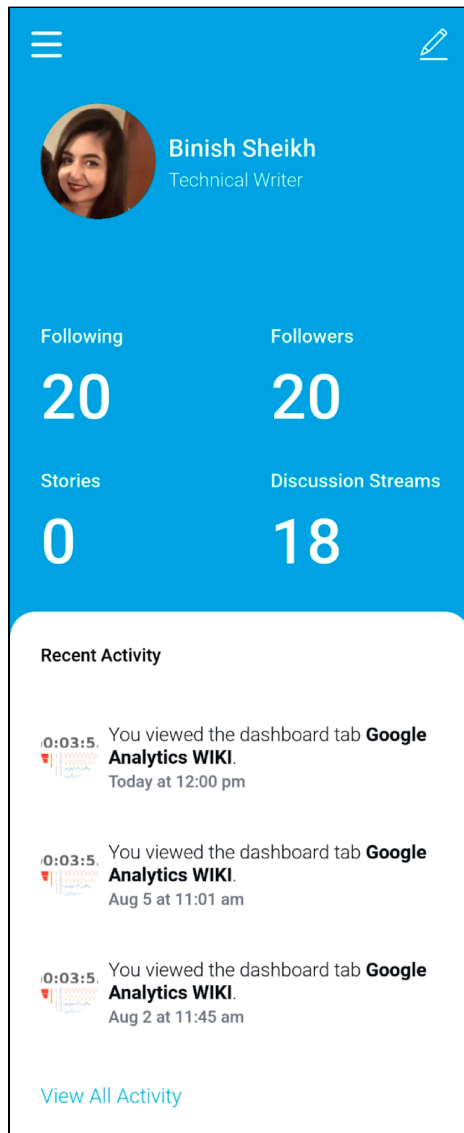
Binish Sheikh
Technical Writer

Following
20

Followers
20

Stories
0

Discussion Streams
18

Recent Activity

0:03:5.
You viewed the dashboard tab **Google Analytics WIKI**.
Today at 12:00 pm

0:03:5.
You viewed the dashboard tab **Google Analytics WIKI**.
Aug 5 at 11:01 am

0:03:5.
You viewed the dashboard tab **Google Analytics WIKI**.
Aug 2 at 11:45 am

View All Activity